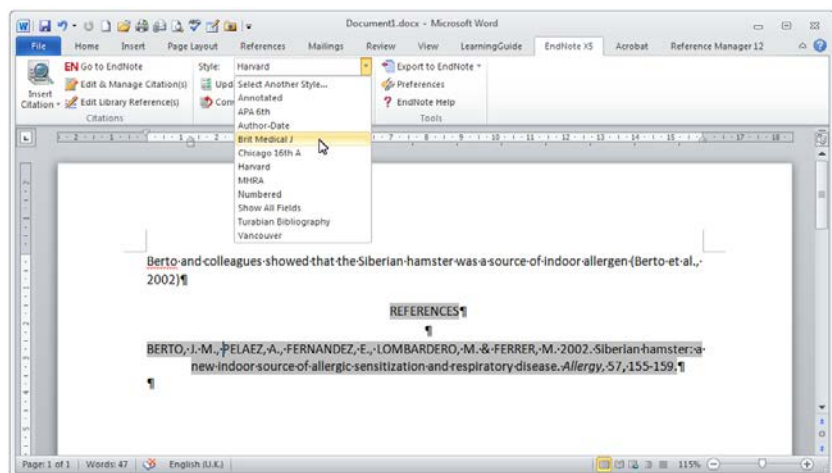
Document1.docx - Microsoft Word

File Home Insert Page Layout References Mailings Review View LearningGuide EndNote X5 Acrobat Reference Manager 12

EN Go to EndNote
Edit & Manage Citation(s)
Insert Citation
Edit Library Reference(s)
Citations
Style: Harvard
Upd
Con
Export to EndNote
Preferences
EndNote Help
Tools

Select Another Style...
Annotated
APA 6th
Author-Date
Brit Medical J
Chicago 16th A
Harvard
MHRA
Numbered
Show All Fields
Turabian Bibliography
Vancouver

Berto and colleagues showed that the Siberian hamster was a source of indoor allergen (Berto et al., 2002)¶

REFERENCES¶

¶

BERTO, J. M., PELAEZ, A., FERNANDEZ, E., LOMBARDERO, M. & FERRER, M. 2002. Siberian hamster: a new indoor source of allergic sensitization and respiratory disease. *Allergy*, 57, 155-159.¶

¶

Page: 1 of 1 | Words: 47 | English (U.K.) | 115%